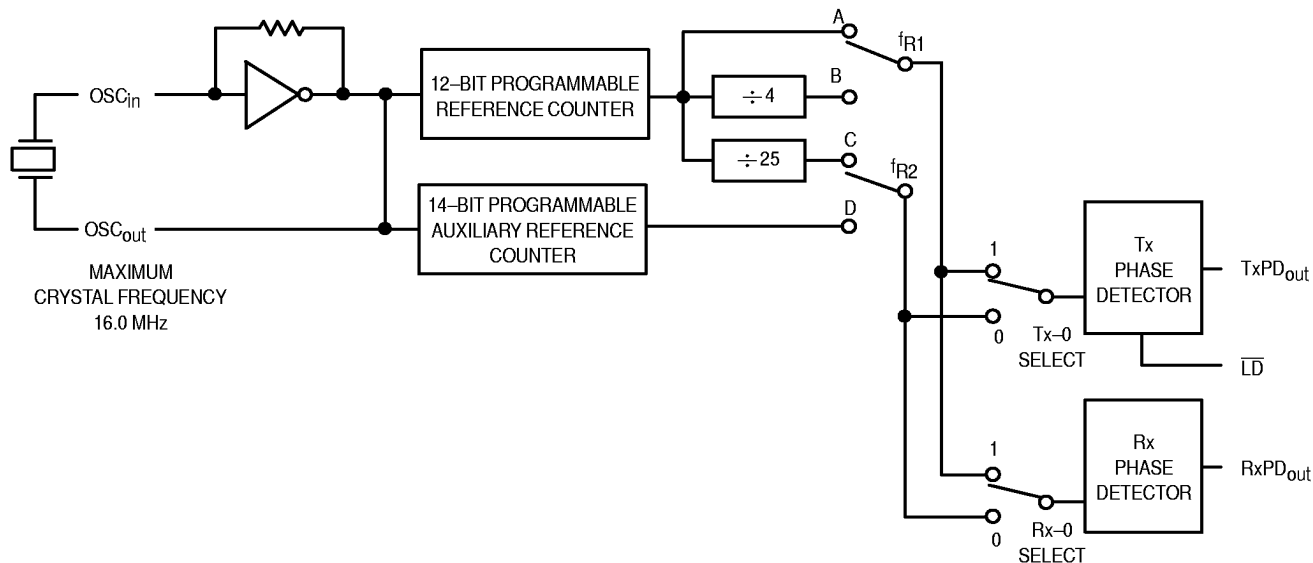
OSC$_{in}$

OSC$_{out}$

MAXIMUM CRYSTAL FREQUENCY 16.0 MHz

12–BIT PROGRAMMABLE REFERENCE COUNTER

14–BIT PROGRAMMABLE AUXILIARY REFERENCE COUNTER

$\div 4$

$\div 25$

A

B

C

D

$f_{R1}$

$f_{R2}$

1

0

Tx–0 SELECT

Tx PHASE DETECTOR

TxPD$_{out}$

$\overline{LD}$

1

0

Rx–0 SELECT

Rx PHASE DETECTOR

RxPD$_{out}$